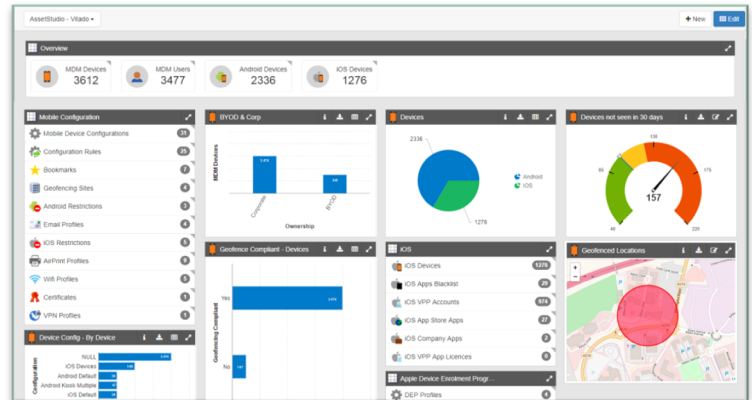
AssetStudio - Vitado ▾

+ New

Edit

Overview

MDM Devices
3612

MDM Users
3477

Android Devices
2336

iOS Devices
1276

Mobile Configuration

Mobile Device Configurations 31

Configuration Rules 25

Bookmarks 7

Geofencing Sites 4

Android Restrictions 6

Email Profiles 4

iOS Restrictions 5

AirPrint Profiles 5

Wifi Profiles 5

Certificates 1

VPN Profiles 1

BYOD & Corp

MDM Devices

Corporate

BYOD

Ownership

Devices

2336

1276

Android

iOS

Devices not seen in 30 days

130

86

175

0

220

157

Geofence Compliant - Devices

Geofencing Compliant

Yes

No

iOS

iOS Devices 1276

iOS Apps Blacklist 1

iOS VPP Accounts 974

iOS App Store Apps 27

iOS Company Apps 2

iOS VPP App Licences 0

Geofenced Locations

Apple Device Enrolment Progr...

DEP Profiles

Device Config - By Device

Configuration

NULL

iOS Devices

Android Default

Android Kiosk Multiple

iOS Default